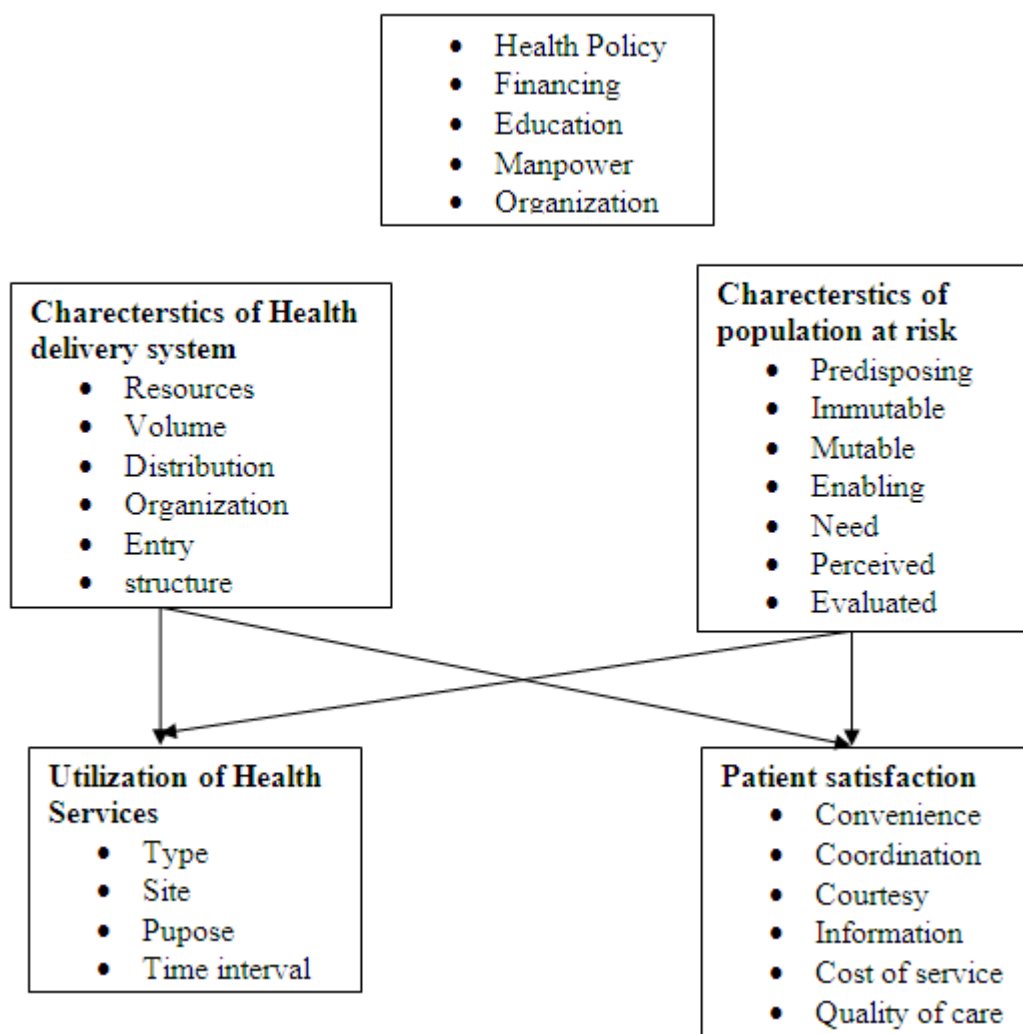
- Health Policy
- Financing
- Education
- Manpower
- Organization

**Charecterstics of Health delivery system**
- Resources
- Volume
- Distribution
- Organization
- Entry
- structure

**Charecterstics of population at risk**
- Predisposing
- Immutable
- Mutable
- Enabling
- Need
- Perceived
- Evaluated

**Utilization of Health Services**
- Type
- Site
- Pupose
- Time interval

**Patient satisfaction**
- Convenience
- Coordination
- Courtesy
- Information
- Cost of service
- Quality of care